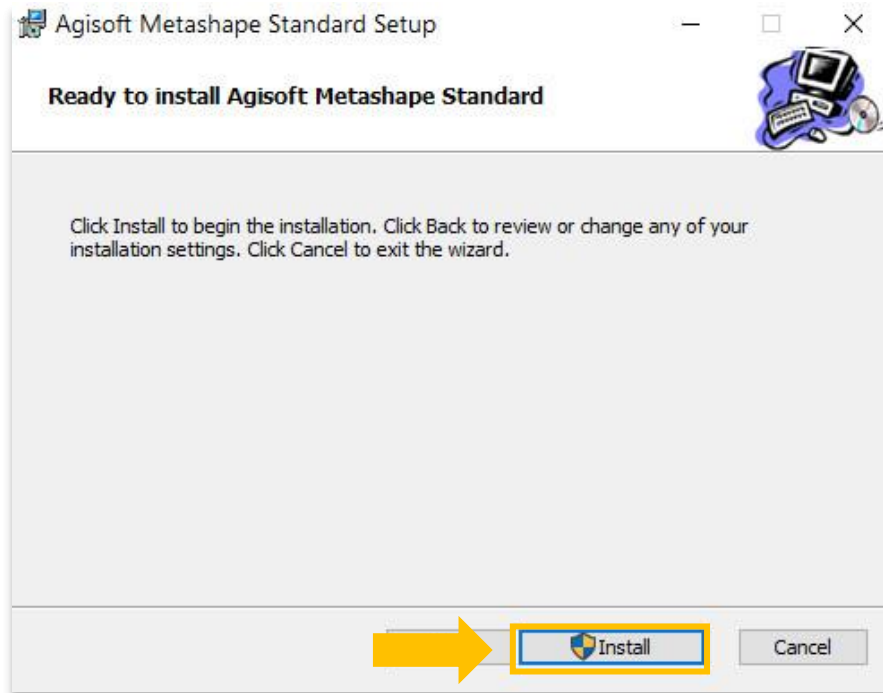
Agisoft Metashape Standard Setup

Ready to install Agisoft Metashape Standard

Click Install to begin the installation. Click Back to review or change any of your installation settings. Click Cancel to exit the wizard.

Install

Cancel